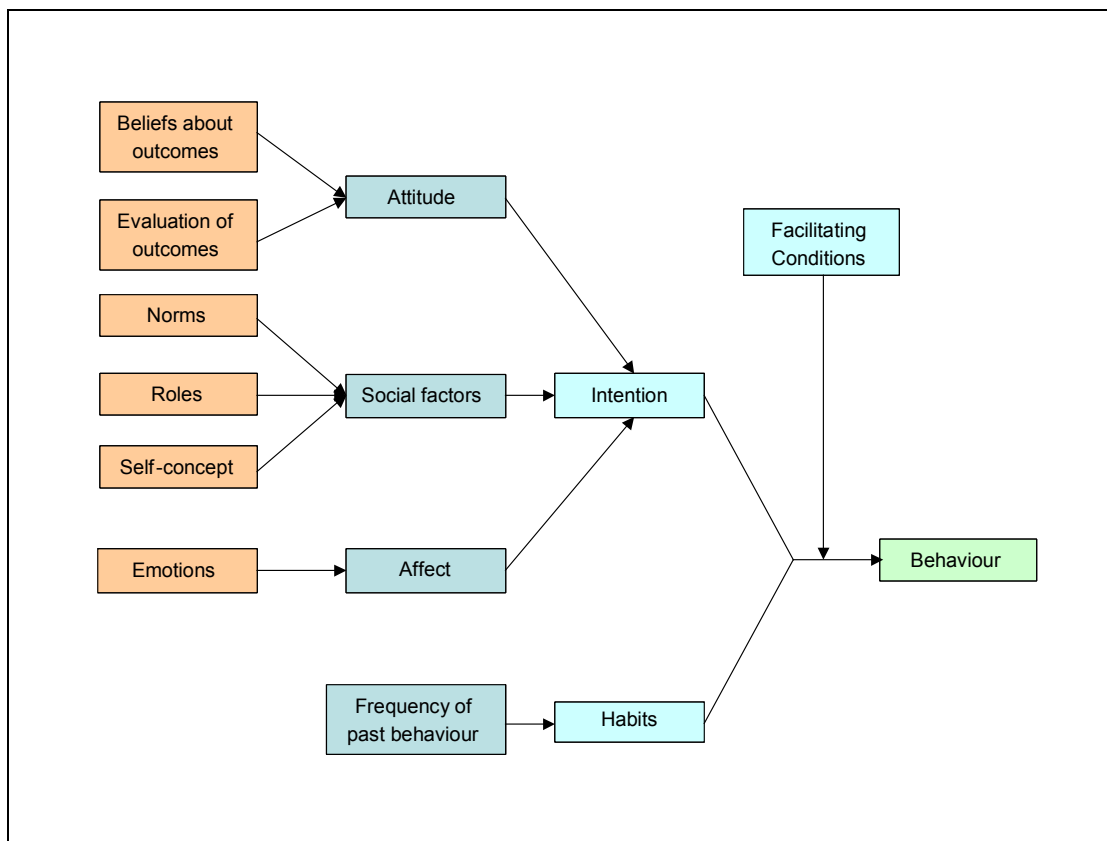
Beliefs about outcomes

Evaluation of outcomes

Attitude

Facilitating Conditions

Norms

Roles

Social factors

Intention

Self-concept

Emotions

Affect

Behaviour

Frequency of past behaviour

Habits